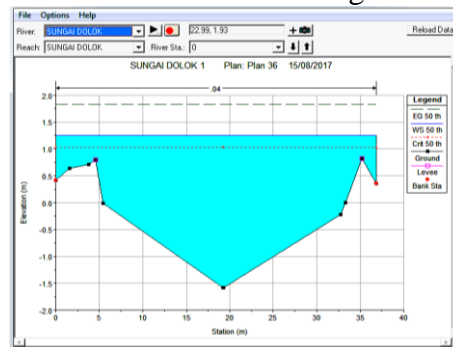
File Options Help

River: SUNGAI DOLOK

22.99, 1.93

Reload Data

Reach: SUNGAI DOLOK

River Sta.: 0

SUNGAI DOLOK 1 Plan: Plan 36 15/08/2017

.04

Legend

EG 50 th

WS 50 th

Crit 50 th

Ground

Levee

Bank Sta

Elevation (m)

2.0

1.5

1.0

0.5

0.0

-0.5

-1.0

-1.5

-2.0

0 5 10 15 20 25 30 35 40

Station (m)